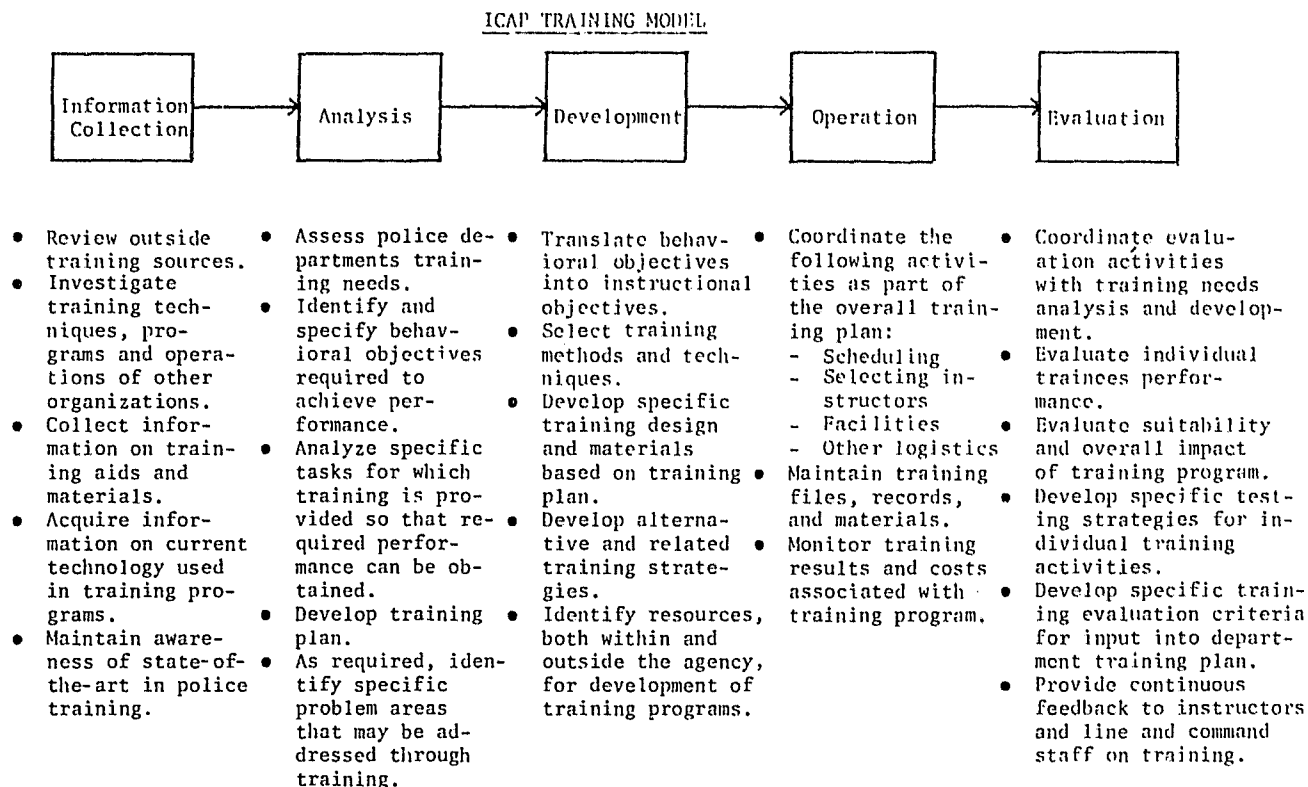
ICAP TRAINING MODEL

Information Collection

Analysis

Development

Operation

Evaluation

• Review outside training sources.
• Investigate training techniques, programs and operations of other organizations.
• Collect information on training aids and materials.
• Acquire information on current technology used in training programs.
• Maintain awareness of state-of-the-art in police training.

• Assess police departments training needs.
• Identify and specify behavioral objectives required to achieve performance.
• Analyze specific tasks for which training is provided so that required performance can be obtained.
• Develop training plan.
• As required, identify specific problem areas that may be addressed through training.

• Translate behavioral objectives into instructional objectives.
• Select training methods and techniques.
• Develop specific training design and materials based on training plan.
• Develop alternative and related training strategies.
• Identify resources, both within and outside the agency, for development of training programs.

• Coordinate the following activities as part of the overall training plan:
- Scheduling
- Selecting instructors
- Facilities
- Other logistics
• Maintain training files, records, and materials.
• Monitor training results and costs associated with training program.

• Coordinate evaluation activities with training needs analysis and development.
• Evaluate individual trainees performance.
• Evaluate suitability and overall impact of training program.
• Develop specific testing strategies for individual training activities.
• Develop specific training evaluation criteria for input into department training plan.
• Provide continuous feedback to instructors and line and command staff on training.